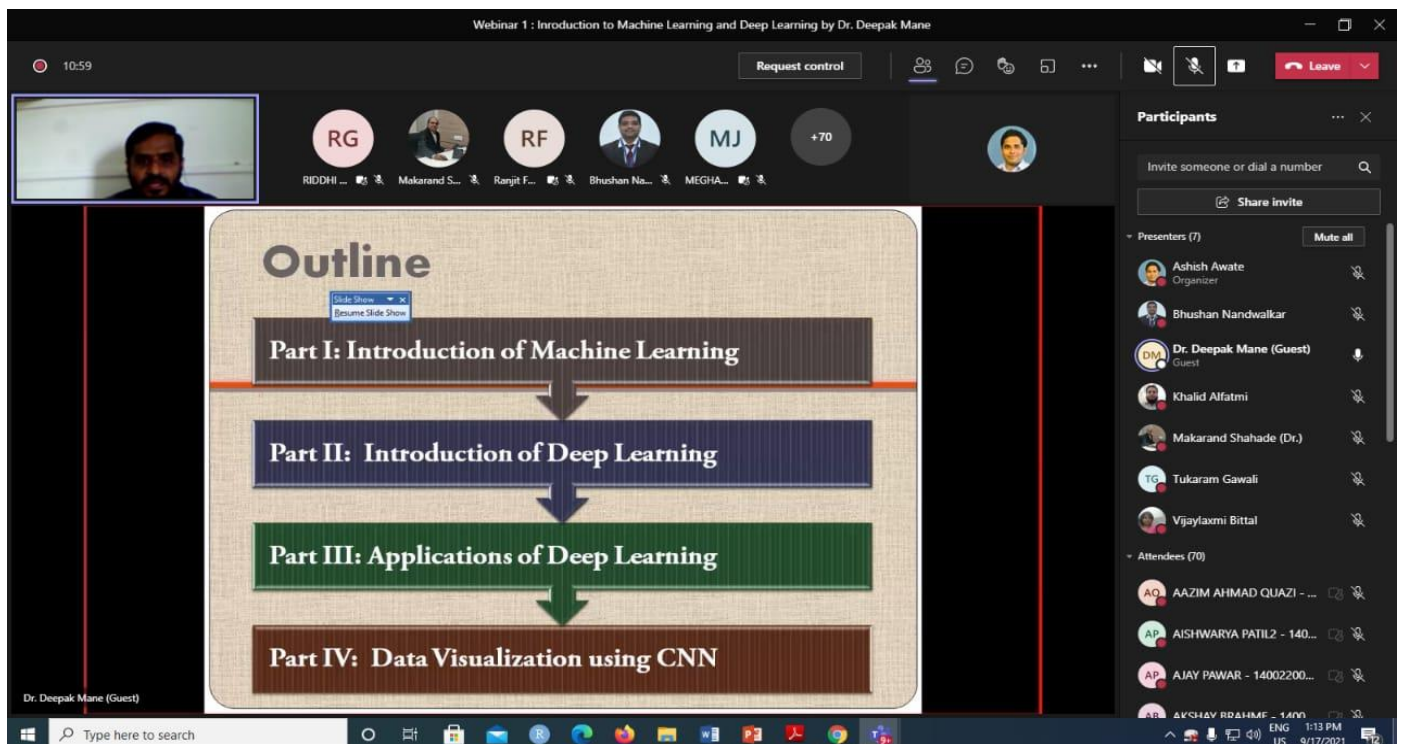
Webinar 1 : Introduction to Machine Learning and Deep Learning by Dr. Deepak Mane

10:59

Request control

Leave

RG
RIDDHI ...

Makarand S...

RF
Ranjit F...

Bhushan Na...

MJ
MEGHA...

+70

Participants

Invite someone or dial a number

Share invite

Presenters (7)

Mute all

Ashish Awate
Organizer

Bhushan Nandwalkar

DM
Dr. Deepak Mane (Guest)
Guest

Khalid Alfatmi

Makarand Shahade (Dr.)

TG
Tukaram Gawali

Vijaylaxmi Bittal

Attendees (70)

AQ
AAZIM AHMAD QUAZI - ...

AP
AISHWARYA PATIL2 - 140...

AP
AJAY PAWAR - 14002200...

AB
AKSHAY BRAHME - 1400...

Outline

Slide Show
Resume Slide Show

Part I: Introduction of Machine Learning

Part II: Introduction of Deep Learning

Part III: Applications of Deep Learning

Part IV: Data Visualization using CNN

Dr. Deepak Mane (Guest)

Type here to search

ENG
US

1:13 PM
9/17/2021

12